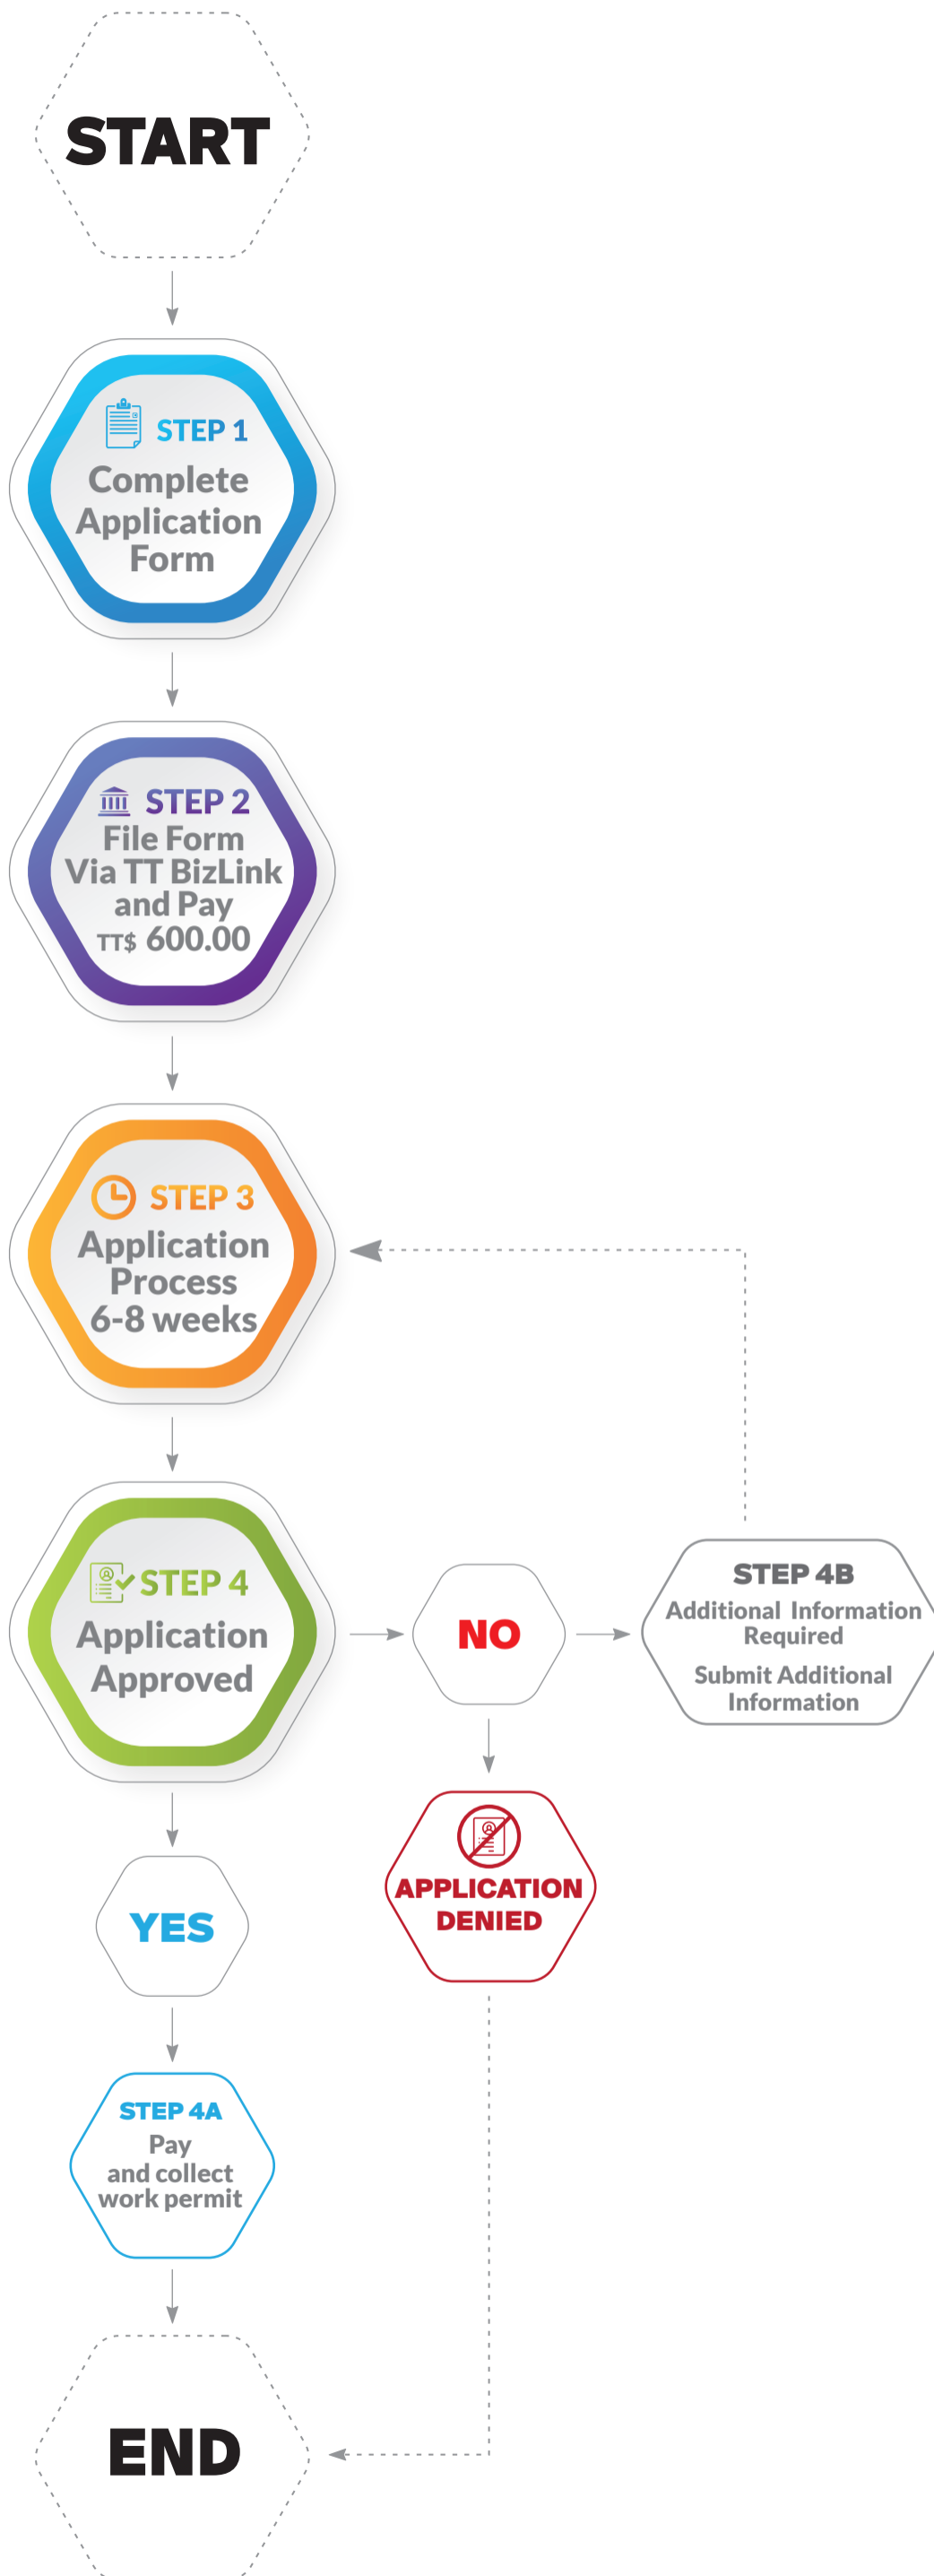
START

STEP 1
Complete Application Form

STEP 2
File Form Via TT BizLink and Pay TT$ 600.00

STEP 3
Application Process 6-8 weeks

STEP 4
Application Approved

NO

STEP 4B
Additional Information Required
Submit Additional Information

APPLICATION DENIED

YES

STEP 4A
Pay and collect work permit

END